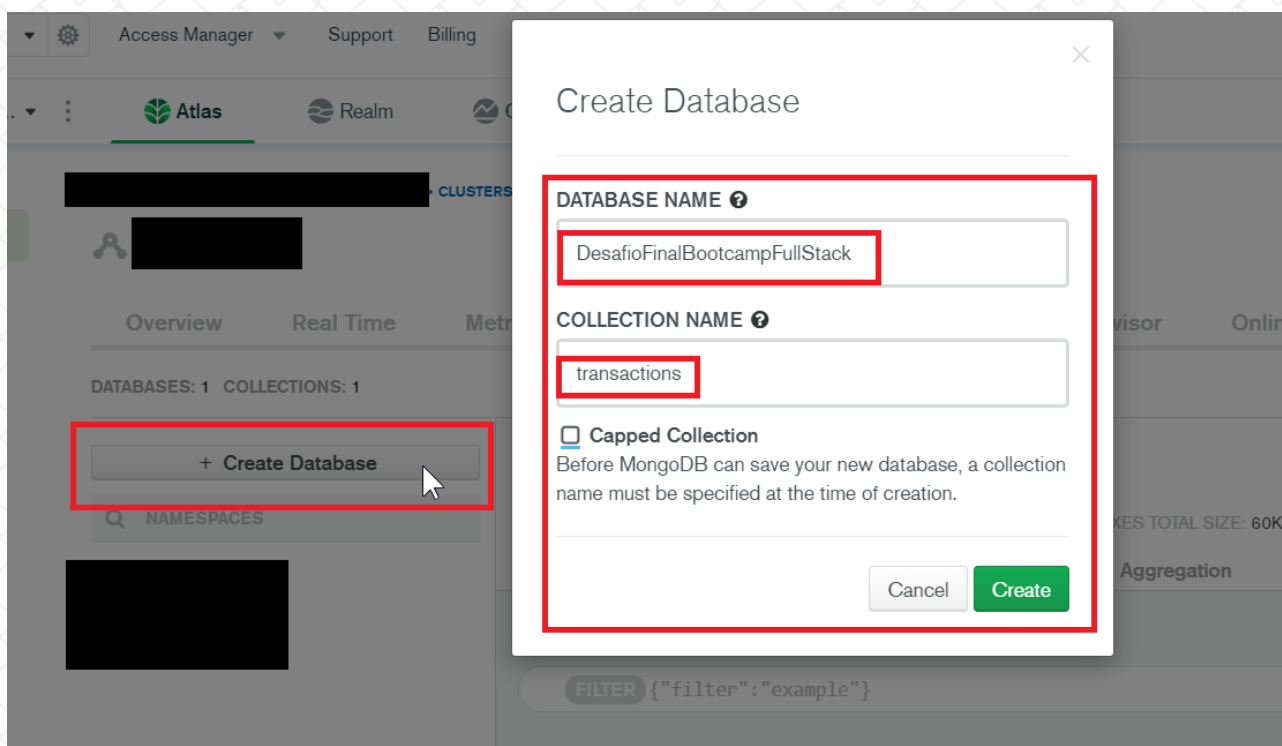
Access Manager Support Billing

Atlas Realm

CLUSTERS

Overview Real Time Metr

visor Onlin

DATABASES: 1 COLLECTIONS: 1

+ Create Database

NAMESPACES

XES TOTAL SIZE: 60K

Aggregation

FILTER {"filter":"example"}

Create Database

×

DATABASE NAME

DesafioFinalBootcampFullStack

COLLECTION NAME

transactions

Capped Collection

Before MongoDB can save your new database, a collection name must be specified at the time of creation.

Cancel Create